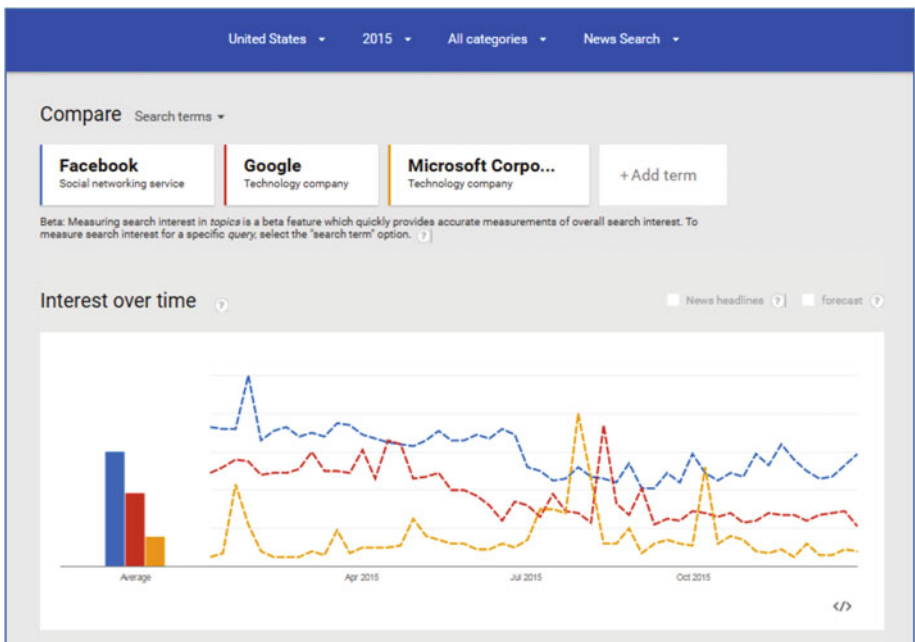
United States ▾ 2015 ▾ All categories ▾ News Search ▾

Compare Search terms ▾

Facebook
Social networking service

Google
Technology company

Microsoft Corpo...
Technology company

+ Add term

Beta: Measuring search interest in *topics* is a beta feature which quickly provides accurate measurements of overall search interest. To measure search interest for a specific *query*, select the "search term" option. ?

Interest over time ?

News headlines ? forecast ?

Average

Apr 2015

Jul 2015

Oct 2015

</>